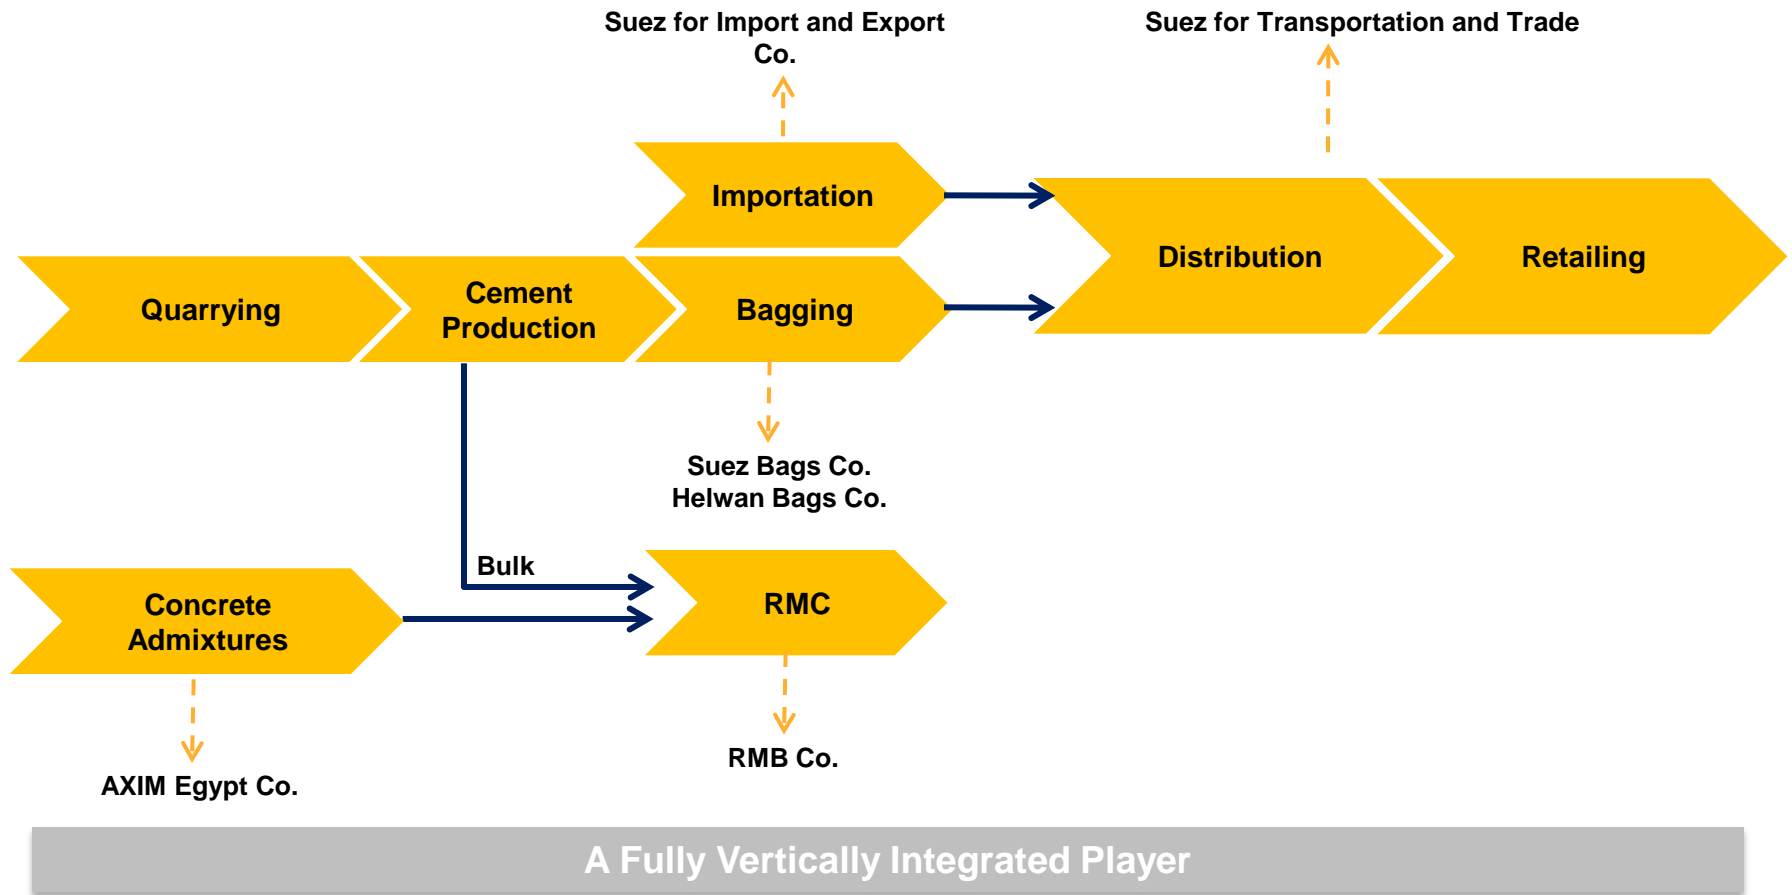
Suez for Import and Export Co.

Suez for Transportation and Trade

Importation

Quarrying

Cement Production

Bagging

Distribution

Retailing

Suez Bags Co.
Helwan Bags Co.

Bulk

Concrete Admixtures

RMC

AXIM Egypt Co.

RMB Co.

A Fully Vertically Integrated Player